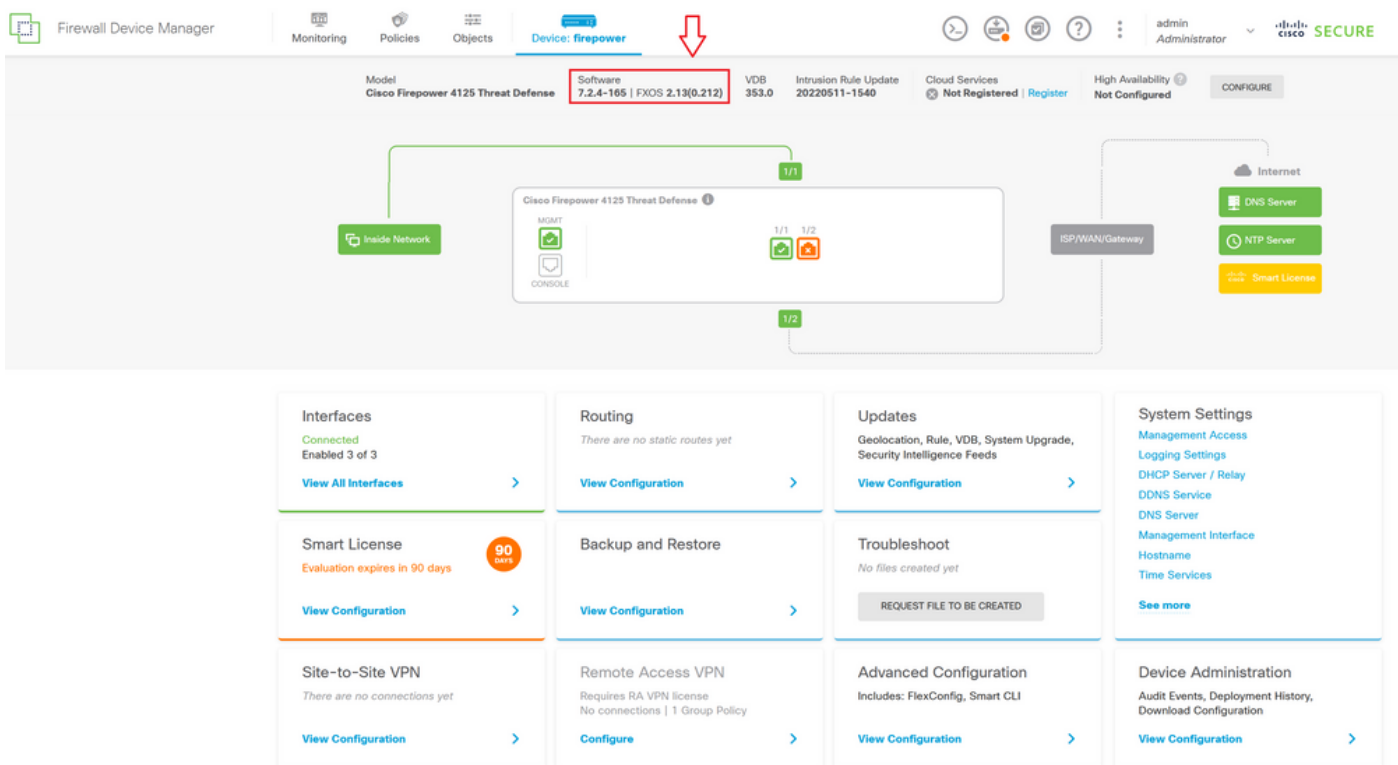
Firewall Device Manager
Monitoring
Policies
Objects
Device: firepower
admin
Administrator
cisco SECURE

Model
Cisco Firepower 4125 Threat Defense
Software
7.2.4-165 | FXOS 2.13(0.212)
VDB
353.0
Intrusion Rule Update
20220511-1540
Cloud Services
Not Registered | Register
High Availability
Not Configured
CONFIGURE

1/1
Inside Network
Cisco Firepower 4125 Threat Defense
MGMT
CONSOLE
1/1 1/2
1/2
ISP/WAN/Gateway
Internet
DNS Server
NTP Server
Smart License

Interfaces
Connected
Enabled 3 of 3
View All Interfaces

Routing
There are no static routes yet
View Configuration

Updates
Geolocation, Rule, VDB, System Upgrade, Security Intelligence Feeds
View Configuration

System Settings
Management Access
Logging Settings
DHCP Server / Relay
DDNS Service
DNS Server
Management Interface
Hostname
Time Services
See more

Smart License
90 DAYS
Evaluation expires in 90 days
View Configuration

Backup and Restore
View Configuration

Troubleshoot
No files created yet
REQUEST FILE TO BE CREATED

Site-to-Site VPN
There are no connections yet
View Configuration

Remote Access VPN
Requires RA VPN license
No connections | 1 Group Policy
Configure

Advanced Configuration
Includes: FlexConfig, Smart CLI
View Configuration

Device Administration
Audit Events, Deployment History, Download Configuration
View Configuration